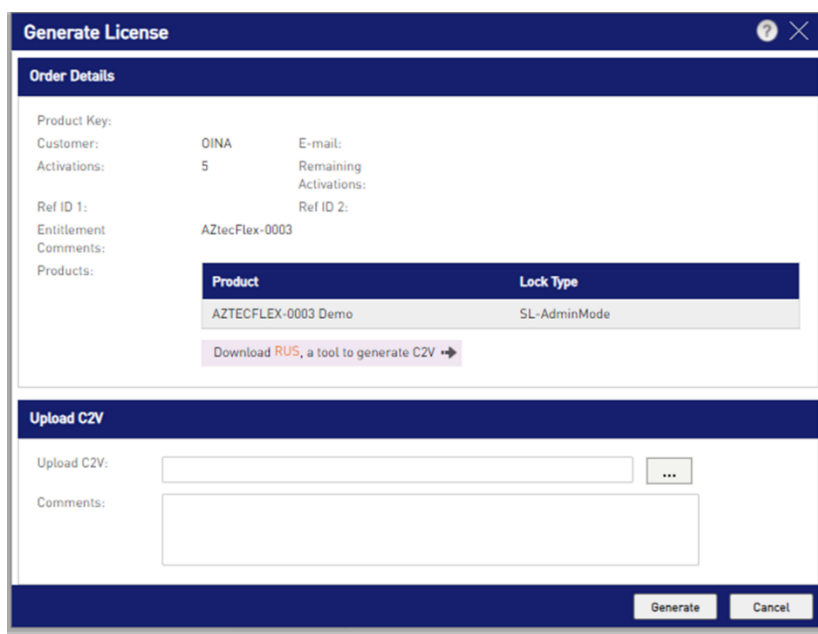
Generate License

Order Details

Product Key:

Customer: OINA

E-mail:

Activations: 5

Remaining Activations:

Ref ID 1:

Ref ID 2:

Entitlement Comments: AZtecFlex-0003

Products:

| Product | Lock Type |
|---|---|
| AZTECFLEX-0003 Demo | SL-AdminMode |

Download RUS, a tool to generate C2V

Upload C2V

Upload C2V: ...

Comments:

Generate Cancel